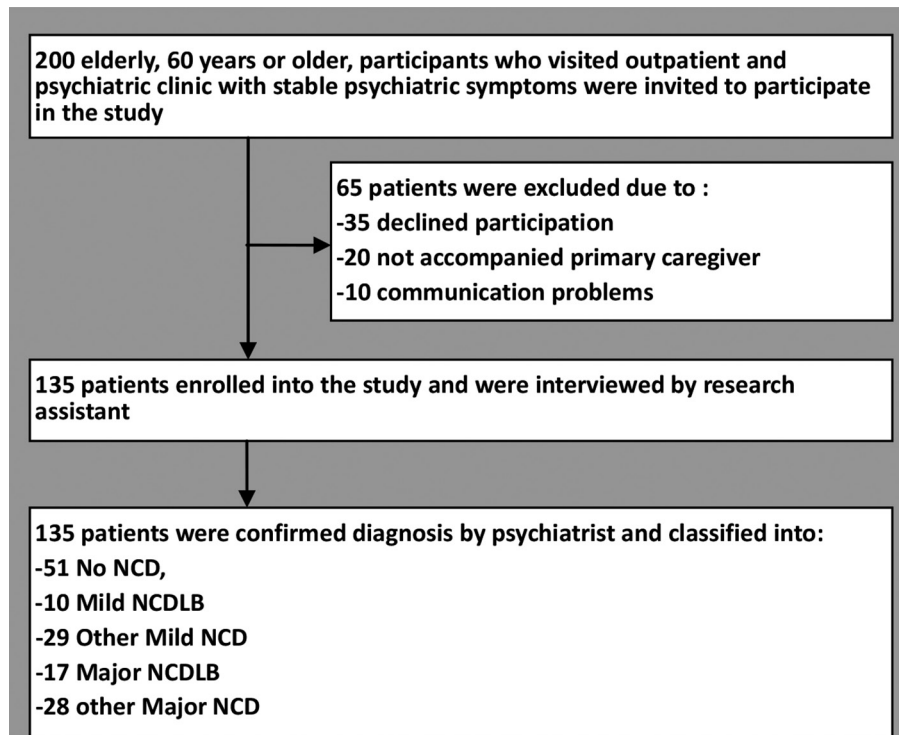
200 elderly, 60 years or older, participants who visited outpatient and psychiatric clinic with stable psychiatric symptoms were invited to participate in the study

65 patients were excluded due to :
-35 declined participation
-20 not accompanied primary caregiver
-10 communication problems

135 patients enrolled into the study and were interviewed by research assistant

135 patients were confirmed diagnosis by psychiatrist and classified into:
-51 No NCD,
-10 Mild NCDLB
-29 Other Mild NCD
-17 Major NCDLB
-28 other Major NCD